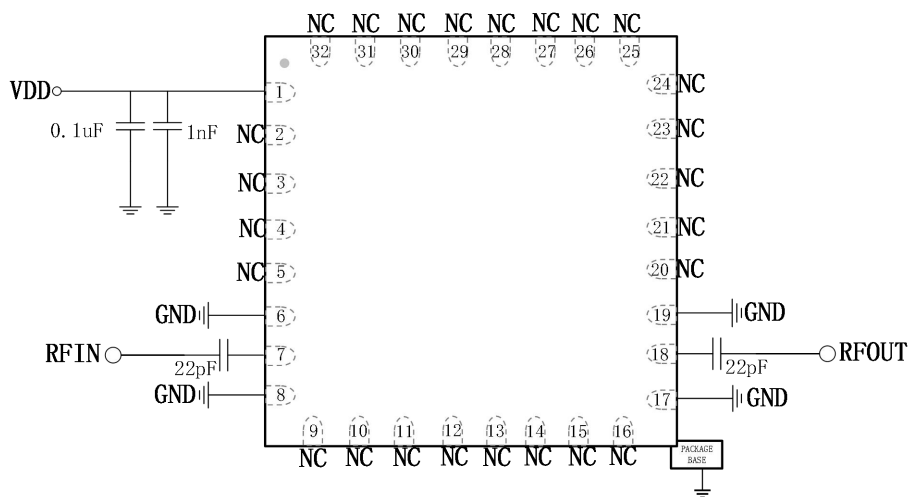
NC NC NC NC NC NC NC NC
32 31 30 29 28 27 26 25

VDD
0. 1uF
1nF
1
NC 2
NC 3
NC 4
NC 5
GND 6
RFIN
22pF
7
GND 8

24 NC
23 NC
22 NC
21 NC
20 NC
19 GND
18
22pF
RFOUT
17 GND

9 10 11 12 13 14 15 16
NC NC NC NC NC NC NC NC

PACKAGE BASE